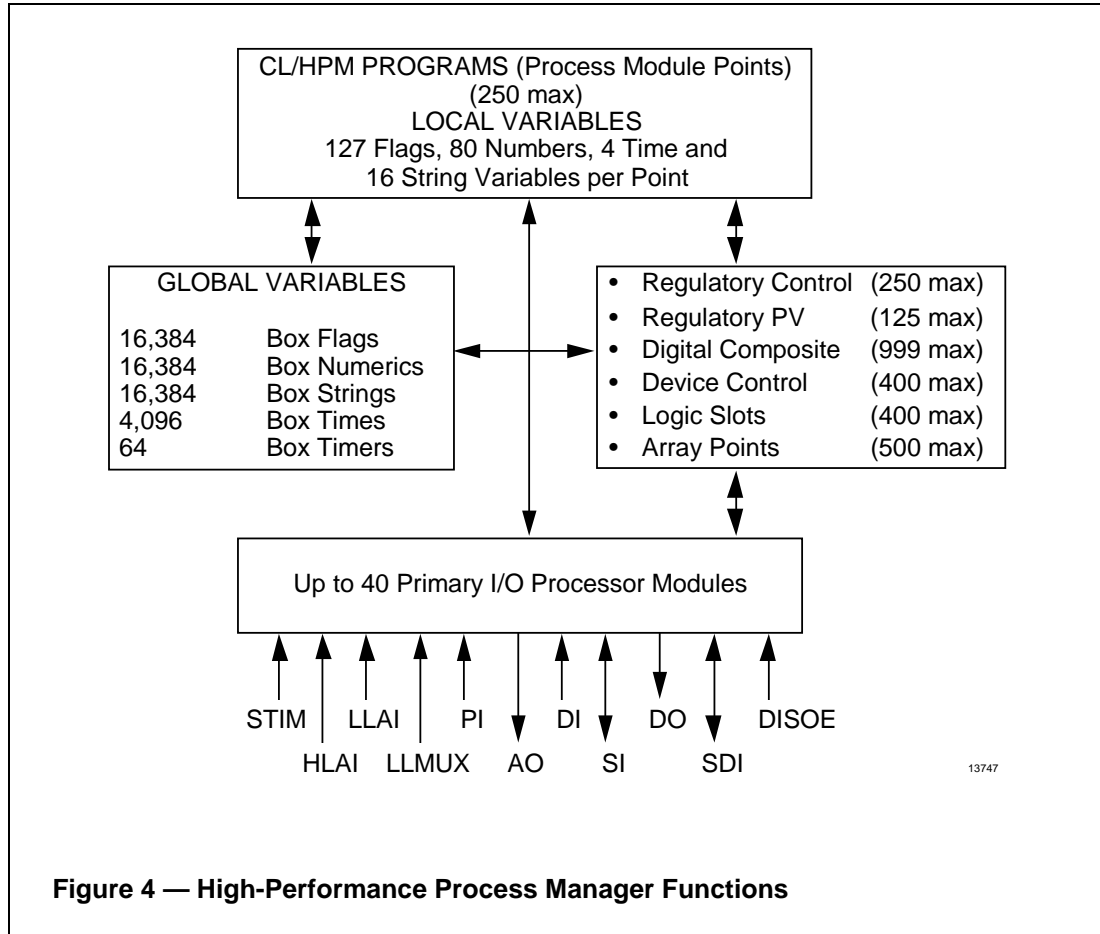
CL/HPM PROGRAMS (Process Module Points)
(250 max)
LOCAL VARIABLES
127 Flags, 80 Numbers, 4 Time and
16 String Variables per Point

GLOBAL VARIABLES

16,384 Box Flags
16,384 Box Numerics
16,384 Box Strings
4,096 Box Times
64 Box Timers

• Regulatory Control (250 max)
• Regulatory PV (125 max)
• Digital Composite (999 max)
• Device Control (400 max)
• Logic Slots (400 max)
• Array Points (500 max)

Up to 40 Primary I/O Processor Modules

STIM HLAI LLAI LLMUX PI AO DI SI DO SDI DISOE

13747

Figure 4 — High-Performance Process Manager Functions